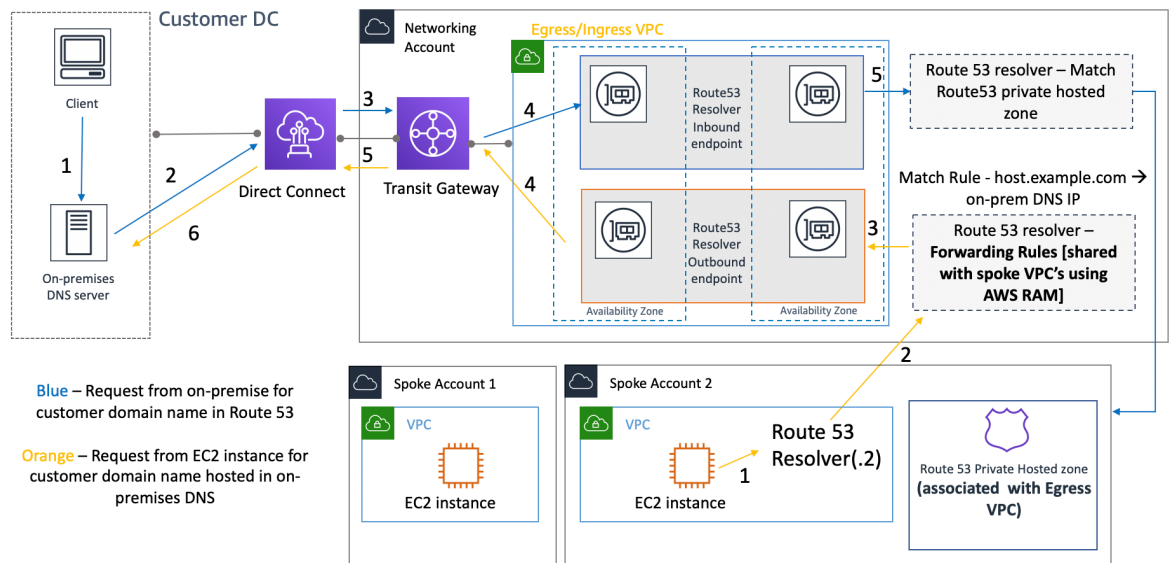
Customer DC

Client

1

On-premises DNS server

2

6

Direct Connect

3

5

Transit Gateway

Networking Account

Egress/Ingress VPC

4

4

Route53 Resolver Inbound endpoint

Route53 Resolver Outbound endpoint

Availability Zone

Availability Zone

5

Route 53 resolver – Match Route53 private hosted zone

Match Rule - host.example.com → on-prem DNS IP

3

Route 53 resolver – **Forwarding Rules [shared with spoke VPC's using AWS RAM]**

2

Blue – Request from on-premise for customer domain name in Route 53

Orange – Request from EC2 instance for customer domain name hosted in on-premises DNS

Spoke Account 1

VPC

EC2 instance

Spoke Account 2

VPC

EC2 instance

1

Route 53 Resolver(.2)

Route 53 Private Hosted zone **(associated with Egress VPC)**